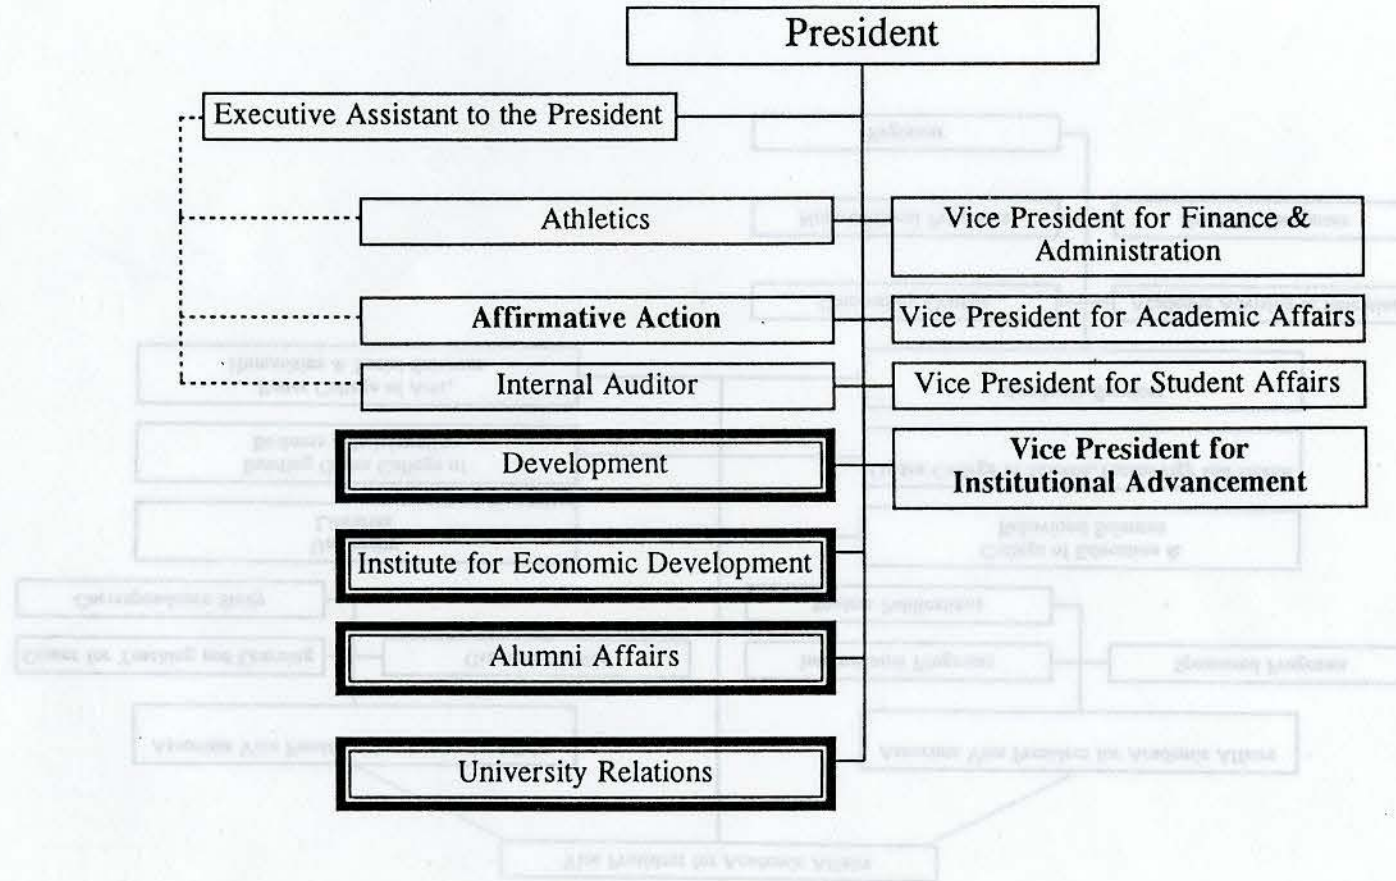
President

Executive Assistant to the President

Athletics

Vice President for Finance & Administration

Affirmative Action

Vice President for Academic Affairs

Internal Auditor

Vice President for Student Affairs

Development

Vice President for Institutional Advancement

Institute for Economic Development

Alumni Affairs

University Relations